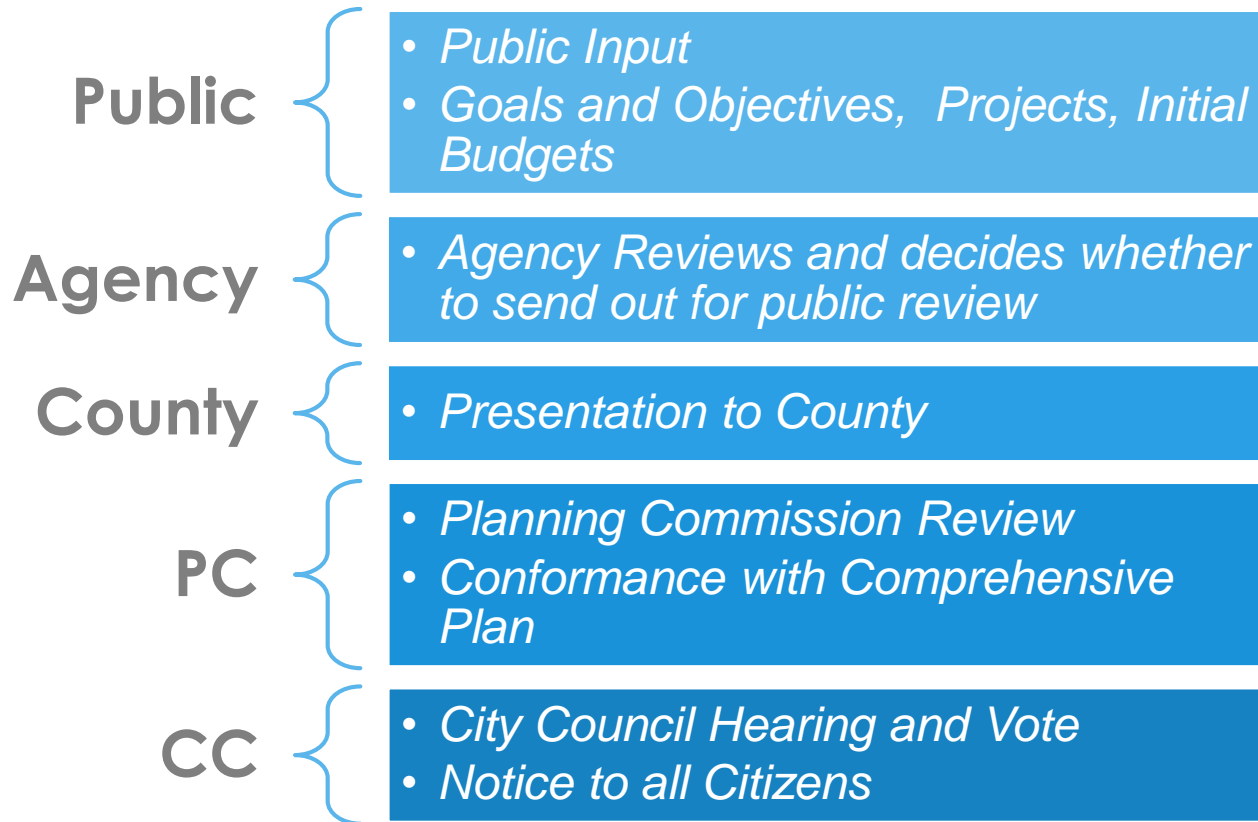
Public
- Public Input
- Goals and Objectives, Projects, Initial Budgets

Agency
- Agency Reviews and decides whether to send out for public review

County
- Presentation to County

PC
- Planning Commission Review
- Conformance with Comprehensive Plan

CC
- City Council Hearing and Vote
- Notice to all Citizens